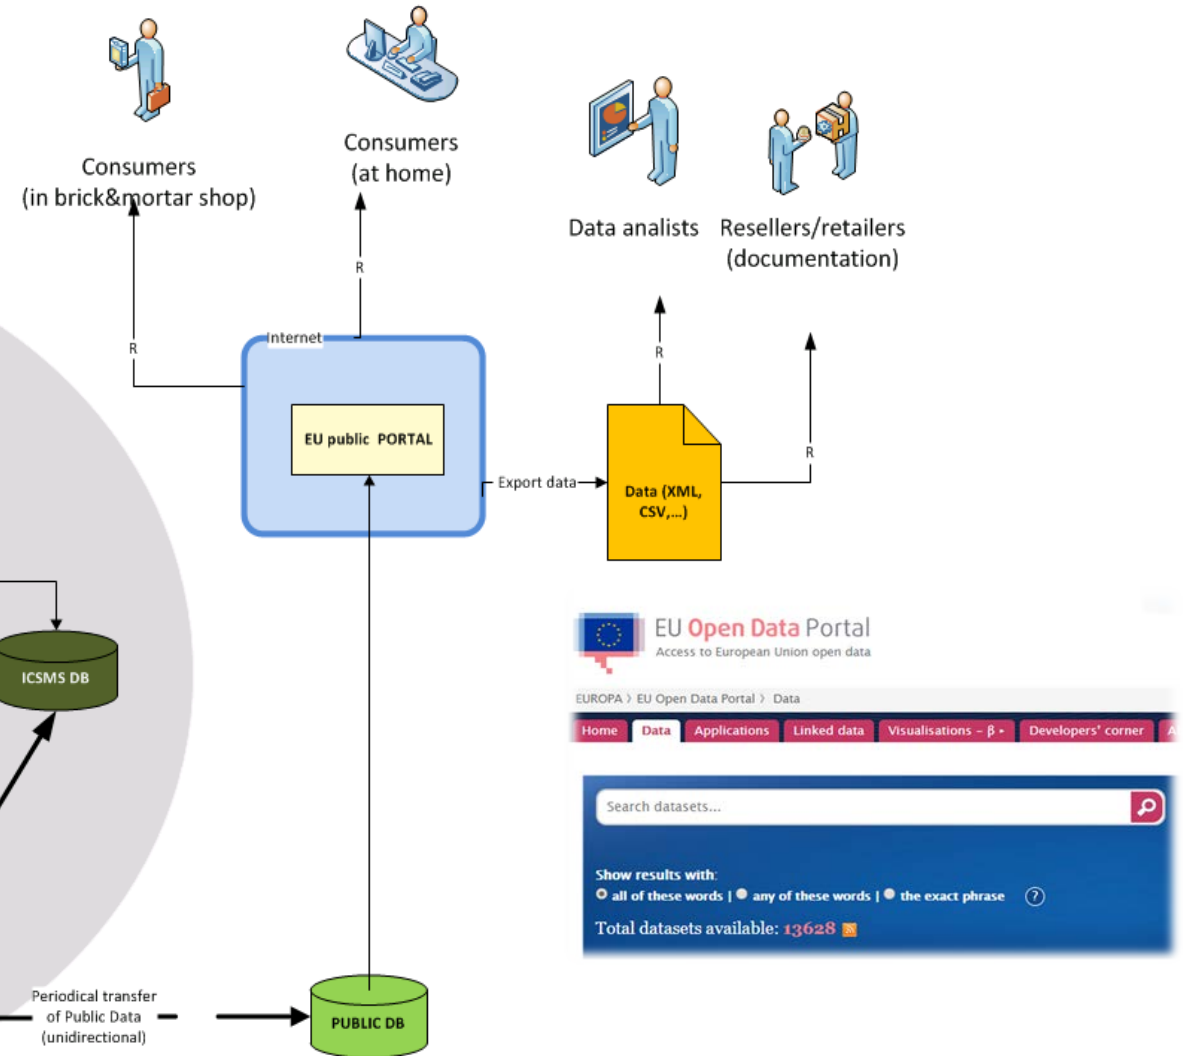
Consumers
(in brick&mortar shop)

Consumers
(at home)

Data analists

Resellers/retailers
(documentation)

R

R

R

R

Internet

EU public PORTAL

Export data

Data (XML, CSV,...)

ICSMS DB

Periodical transfer of Public Data (unidirectional)

PUBLIC DB

EU Open Data Portal
Access to European Union open data

EUROPA › EU Open Data Portal › Data

Home | Data | Applications | Linked data | Visualisations – β ▸ | Developers' corner | A

Search datasets...

Show results with:
all of these words | any of these words | the exact phrase ?

Total datasets available: 13628